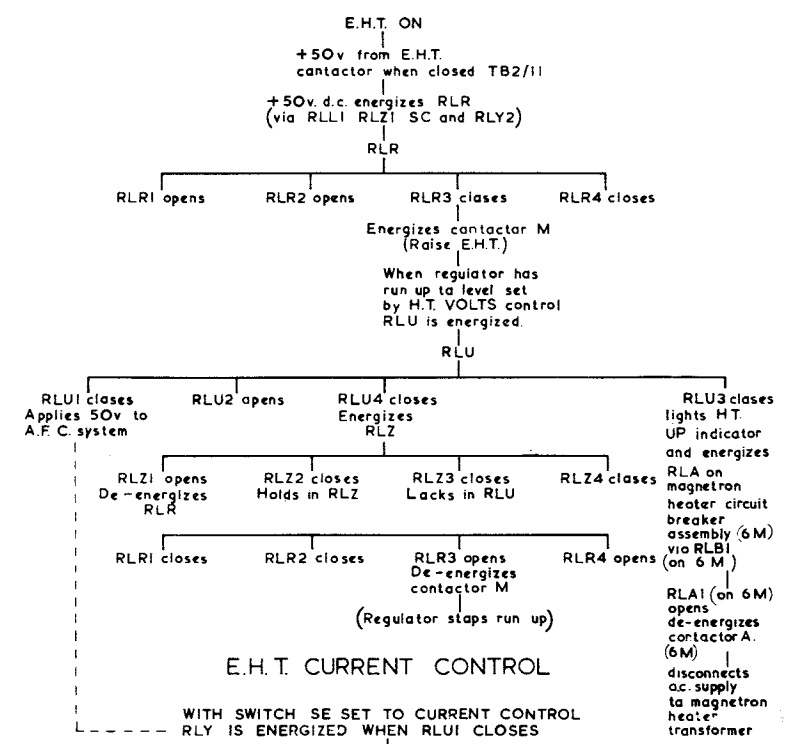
E.H.T. ON

+50v from E.H.T. cantactor when closed TB2/11

+50v. d.c. energizes RLR (via RLL1 RLZ1 SC and RLY2)

RLR

RLR1 opens

RLR2 opens

RLR3 clases

RLR4 closes

Energizes cantactor M (Raise E.H.T.)

When regulator has run up to level set by H.T. VOLTS control RLU is energized.

RLU

RLU1 closes Applies 50v to A.F.C. system

RLU2 opens

RLU4 closes Energizes RLZ

RLU3 clases lights H.T. UP indicator and energizes RLA on magnetron heater circuit breaker assembly (6M) via RLB1 (on 6 M)

RLZ1 opens De-energizes RLR

RLZ2 closes Holds in RLZ

RLZ3 closes Lacks in RLU

RLZ4 clases

RLR1 closes

RLR2 closes

RLR3 opens De-energizes contactor M

RLR4 opens

(Regulator staps run up)

RLA1 (on 6M) opens de-energizes contactor A. (6M)

disconnects a.c. supply ta magnetron heater transformer

E.H.T. CURRENT CONTROL

WITH SWITCH SE SET TO CURRENT CONTROL RLY IS ENERGIZED WHEN RLU1 CLOSES